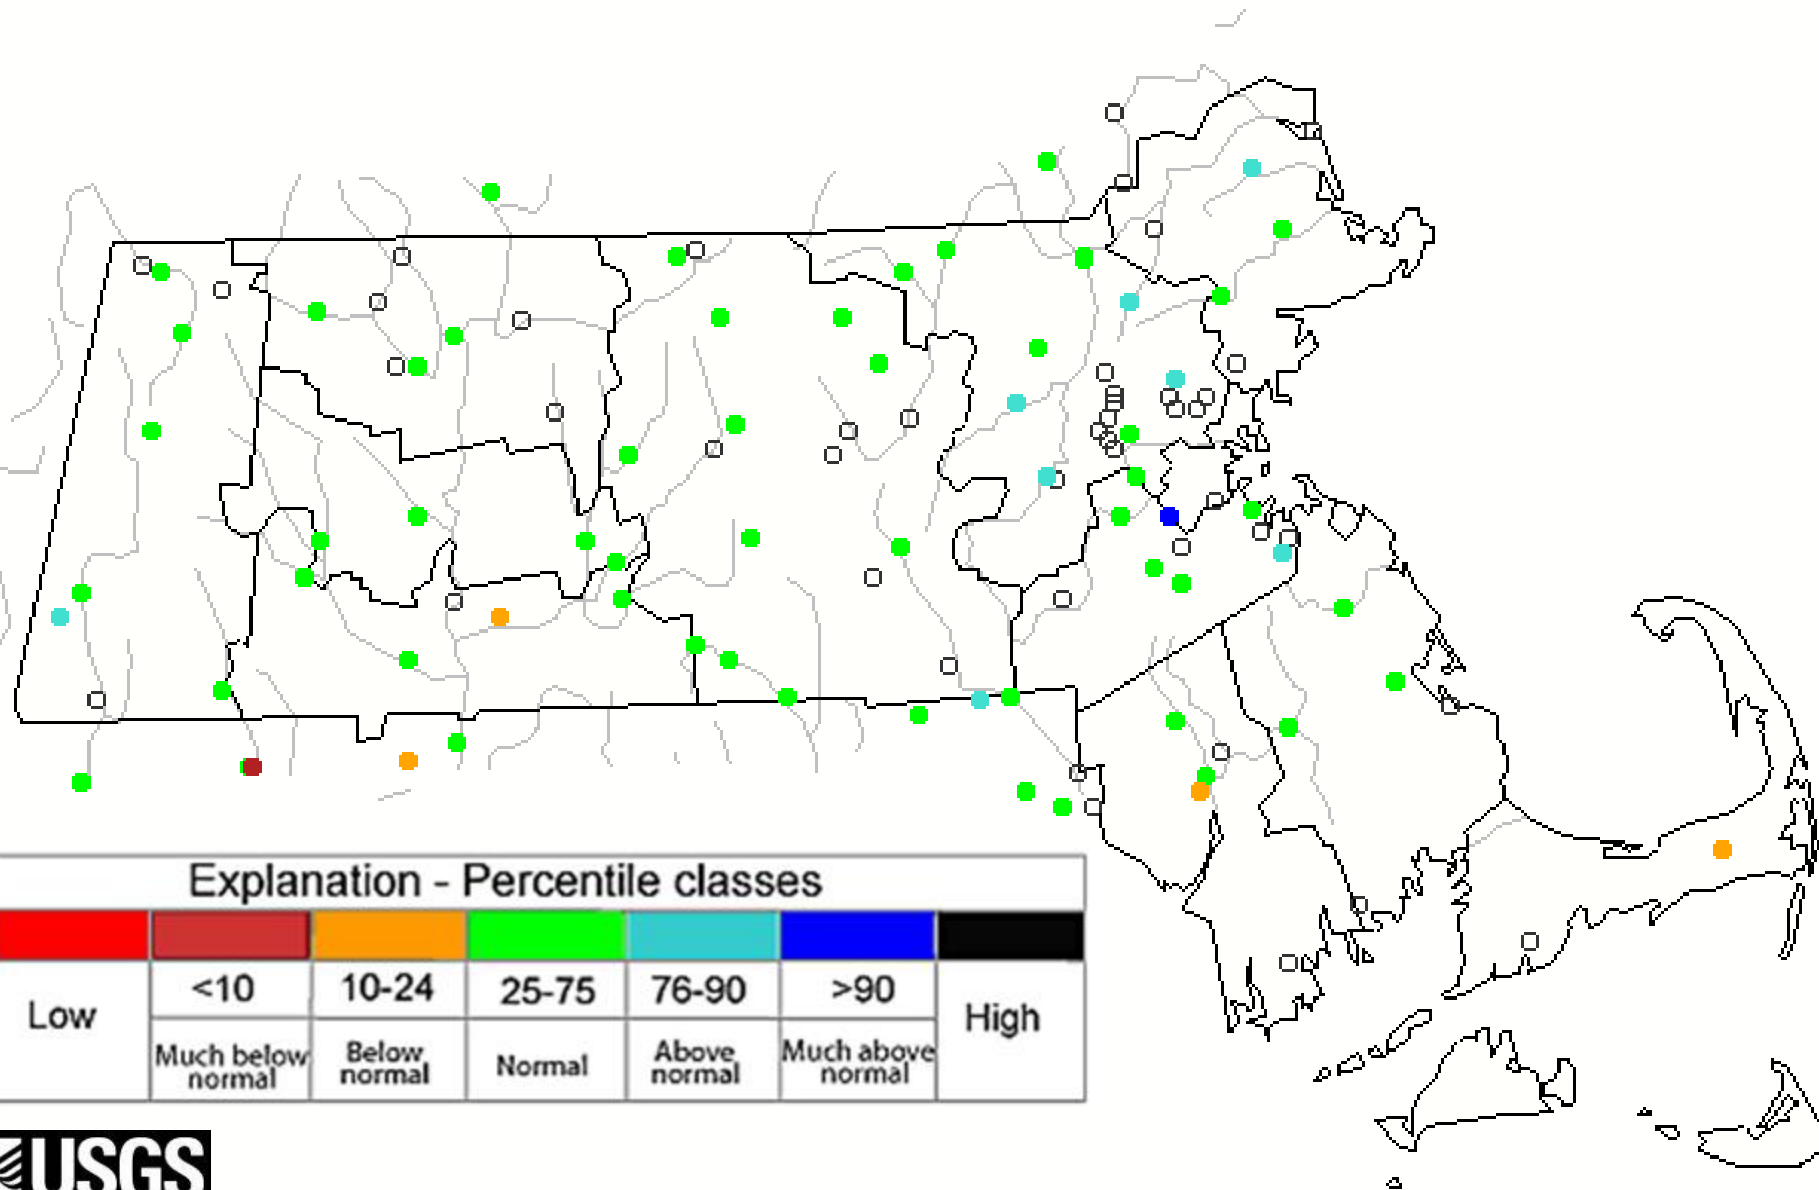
Explanation - Percentile classes

| Low | <10 | 10-24 | 25-75 | 76-90 | >90 | High |
|---|---|---|---|---|---|---|
| | Much below normal | Below normal | Normal | Above normal | Much above normal | |

USGS